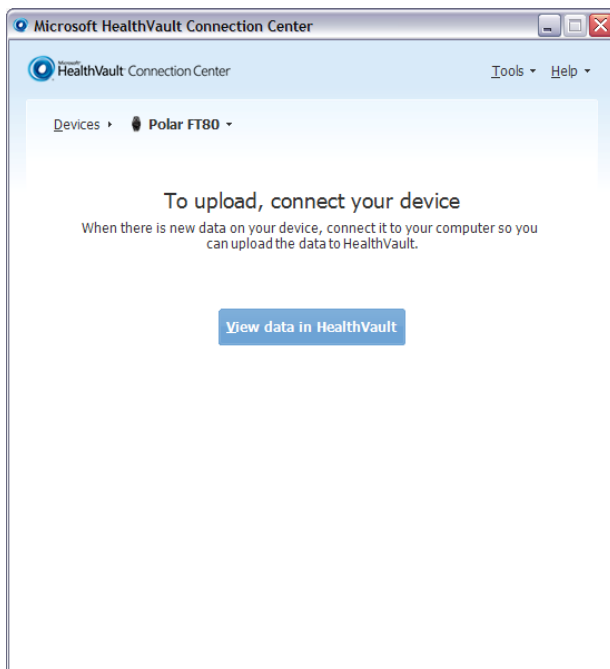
Microsoft HealthVault Connection Center

Microsoft HealthVault Connection Center

Tools Help

Devices Polar FT80

To upload, connect your device

When there is new data on your device, connect it to your computer so you can upload the data to HealthVault.

View data in HealthVault